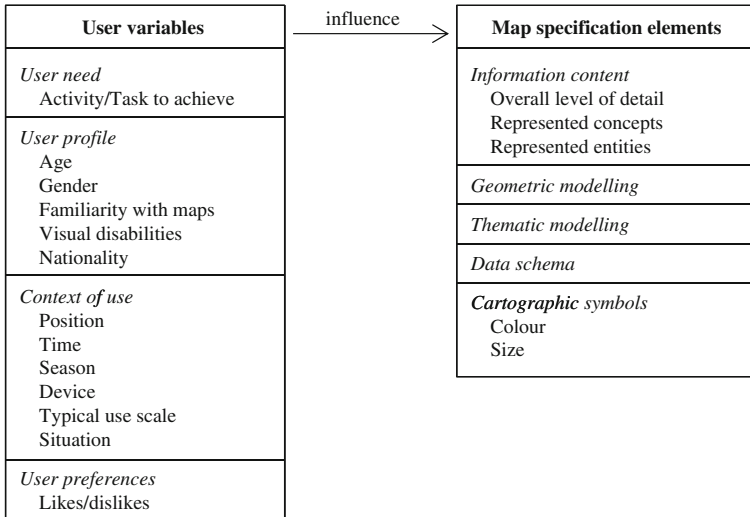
User variables

User need
Activity/Task to achieve

User profile
Age
Gender
Familiarity with maps
Visual disabilities
Nationality

Context of use
Position
Time
Season
Device
Typical use scale
Situation

User preferences
Likes/dislikes

influence

Map specification elements

Information content
Overall level of detail
Represented concepts
Represented entities

Geometric modelling

Thematic modelling

Data schema

Cartographic symbols
Colour
Size